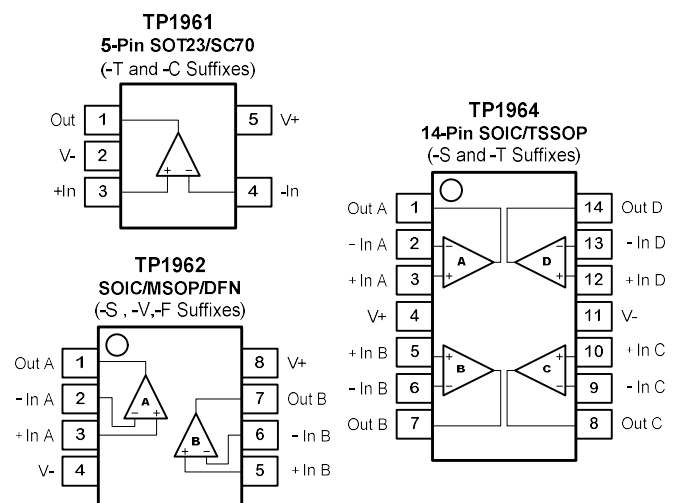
TP1961
5-Pin SOT23/SC70
(-T and -C Suffixes)

Out 1
V- 2
+In 3
5 V+
4 -In
+ −

TP1962
SOIC/MSOP/DFN
(-S , -V,-F Suffixes)

Out A 1
- In A 2
+ In A 3
V- 4
8 V+
7 Out B
6 - In B
5 + In B
A − +
B + −

TP1964
14-Pin SOIC/TSSOP
(-S and -T Suffixes)

Out A 1
- In A 2
+ In A 3
V+ 4
+ In B 5
- In B 6
Out B 7
14 Out D
13 - In D
12 + In D
11 V-
10 + In C
9 - In C
8 Out C
A D B C